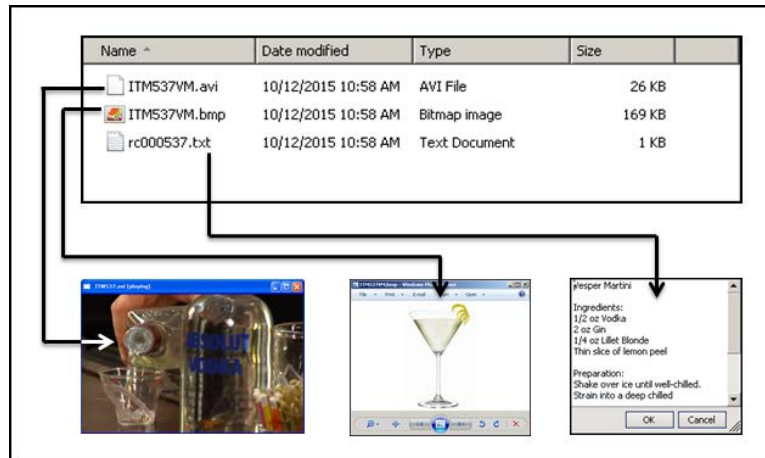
| Name | Date modified | Type | Size |
|---|---|---|---|
| ITM537VM.avi | 10/12/2015 10:58 AM | AVI File | 26 KB |
| ITM537VM.bmp | 10/12/2015 10:58 AM | Bitmap image | 169 KB |
| rc000537.txt | 10/12/2015 10:58 AM | Text Document | 1 KB |

ITM537.avi (playing)

ABSOLUT VODKA

ITM537VM.bmp - Windows Photo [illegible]

File Print E-mail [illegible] Open

Vesper Martini

Ingredients:
1/2 oz Vodka
2 oz Gin
1/4 oz Lillet Blonde
Thin slice of lemon peel

Preparation:
Shake over ice until well-chilled.
Strain into a deep chilled

OK Cancel